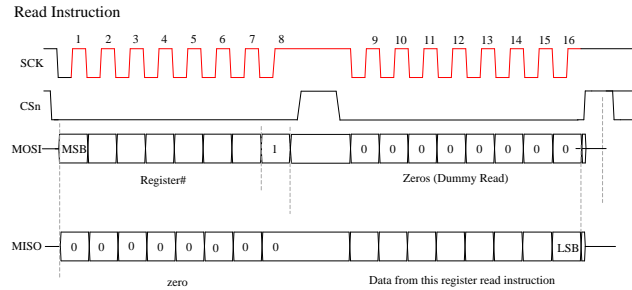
Read Instruction

1 2 3 4 5 6 7 8 9 10 11 12 13 14 15 16

SCK

CSn

MOSI MSB 1 0 0 0 0 0 0 0 0

Register#

Zeros (Dummy Read)

MISO 0 0 0 0 0 0 0 0 0 LSB

zero

Data from this register read instruction